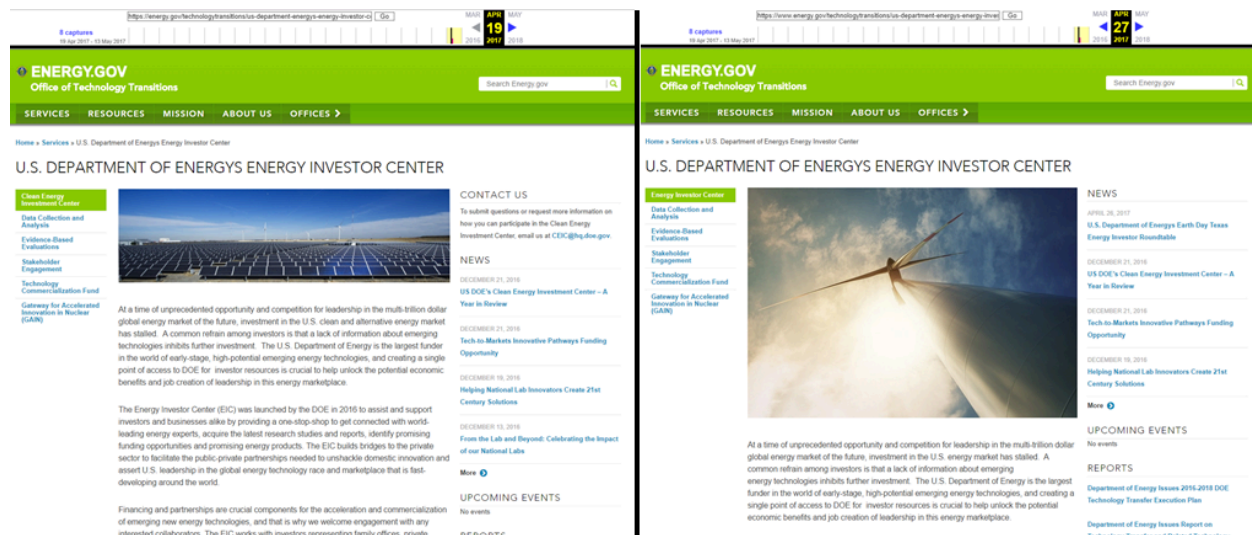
https://energy.gov/technologytransitions/us-department-energys-energy-investor-c Go
8 captures
18 Apr 2017 - 13 May 2017
MAR APR MAY
19
2016 2017 2018

ENERGY.GOV
Office of Technology Transitions
Search Energy.gov

SERVICES RESOURCES MISSION ABOUT US OFFICES

Home » Services » U.S. Department of Energys Energy Investor Center

U.S. DEPARTMENT OF ENERGYS ENERGY INVESTOR CENTER

Clean Energy Investment Center
Data Collection and Analysis
Evidence-Based Evaluations
Stakeholder Engagement
Technology Commercialization Fund
Gateway for Accelerated Innovation in Nuclear (GAIN)

At a time of unprecedented opportunity and competition for leadership in the multi-trillion dollar global energy market of the future, investment in the U.S. clean and alternative energy market has stalled. A common refrain among investors is that a lack of information about emerging technologies inhibits further investment. The U.S. Department of Energy is the largest funder in the world of early-stage, high-potential emerging energy technologies, and creating a single point of access to DOE for investor resources is crucial to help unlock the potential economic benefits and job creation of leadership in this energy marketplace.

The Energy Investor Center (EIC) was launched by the DOE in 2016 to assist and support investors and businesses alike by providing a one-stop-shop to get connected with world-leading energy experts, acquire the latest research studies and reports, identify promising funding opportunities and promising energy products. The EIC builds bridges to the private sector to facilitate the public-private partnerships needed to unshackle domestic innovation and assert U.S. leadership in the global energy technology race and marketplace that is fast-developing around the world.

Financing and partnerships are crucial components for the acceleration and commercialization of emerging new energy technologies, and that is why we welcome engagement with any interested collaborators. The EIC works with investors representing family offices, private

CONTACT US
To submit questions or request more information on how you can participate in the Clean Energy Investment Center, email us at CEIC@hq.doe.gov.

NEWS
DECEMBER 21, 2016
US DOE's Clean Energy Investment Center – A Year in Review
DECEMBER 21, 2016
Tech-to-Markets Innovative Pathways Funding Opportunity
DECEMBER 19, 2016
Helping National Lab Innovators Create 21st Century Solutions
DECEMBER 13, 2016
From the Lab and Beyond: Celebrating the Impact of our National Labs
More

UPCOMING EVENTS
No events

REPORTS

https://www.energy.gov/technologytransitions/us-department-energys-energy-inve Go
8 captures
18 Apr 2017 - 13 May 2017
MAR APR MAY
27
2016 2017 2018

ENERGY.GOV
Office of Technology Transitions
Search Energy.gov

SERVICES RESOURCES MISSION ABOUT US OFFICES

Home » Services » U.S. Department of Energys Energy Investor Center

U.S. DEPARTMENT OF ENERGYS ENERGY INVESTOR CENTER

Energy Investor Center
Data Collection and Analysis
Evidence-Based Evaluations
Stakeholder Engagement
Technology Commercialization Fund
Gateway for Accelerated Innovation in Nuclear (GAIN)

At a time of unprecedented opportunity and competition for leadership in the multi-trillion dollar global energy market of the future, investment in the U.S. energy market has stalled. A common refrain among investors is that a lack of information about emerging energy technologies inhibits further investment. The U.S. Department of Energy is the largest funder in the world of early-stage, high-potential emerging energy technologies, and creating a single point of access to DOE for investor resources is crucial to help unlock the potential economic benefits and job creation of leadership in this energy marketplace.

NEWS
APRIL 26, 2017
U.S. Department of Energys Earth Day Texas Energy Investor Roundtable
DECEMBER 21, 2016
US DOE's Clean Energy Investment Center – A Year in Review
DECEMBER 21, 2016
Tech-to-Markets Innovative Pathways Funding Opportunity
DECEMBER 19, 2016
Helping National Lab Innovators Create 21st Century Solutions
More

UPCOMING EVENTS
No events

REPORTS
Department of Energy Issues 2016-2018 DOE Technology Transfer Execution Plan
Department of Energy Issues Report on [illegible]